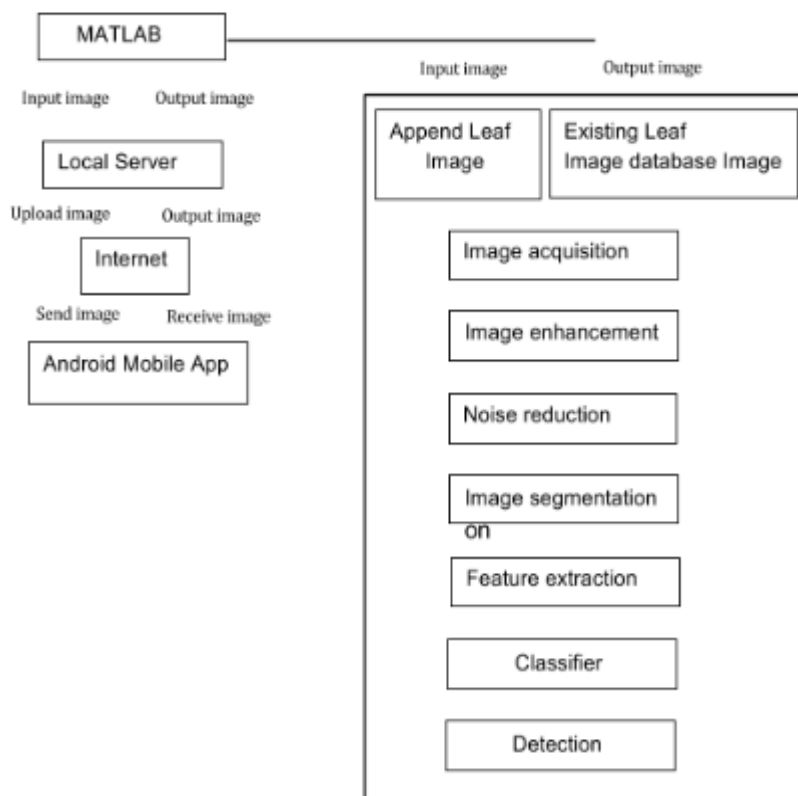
MATLAB

Input image Output image

Input image Output image

Local Server

Upload image Output image

Internet

Send image Receive image

Android Mobile App

Append Leaf Image

Existing Leaf Image database Image

Image acquisition

Image enhancement

Noise reduction

Image segmentation on

Feature extraction

Classifier

Detection